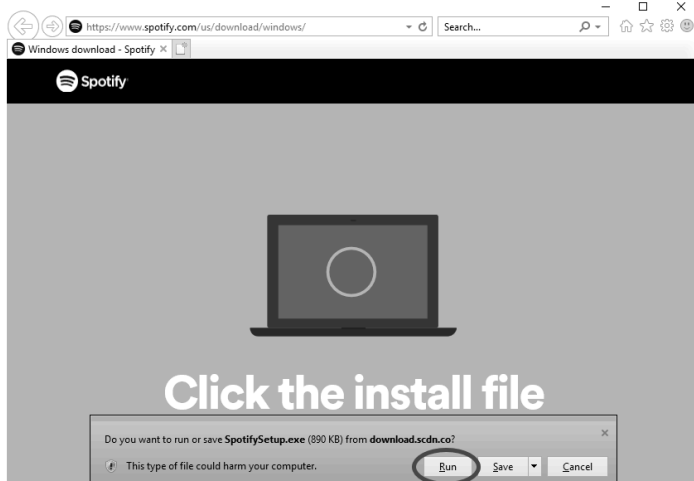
https://www.spotify.com/us/download/windows/

Search...

Windows download - Spotify ×

Spotify

Click the install file

Do you want to run or save SpotifySetup.exe (890 KB) from download.scdn.co?

×

This type of file could harm your computer.

Run

Save

Cancel